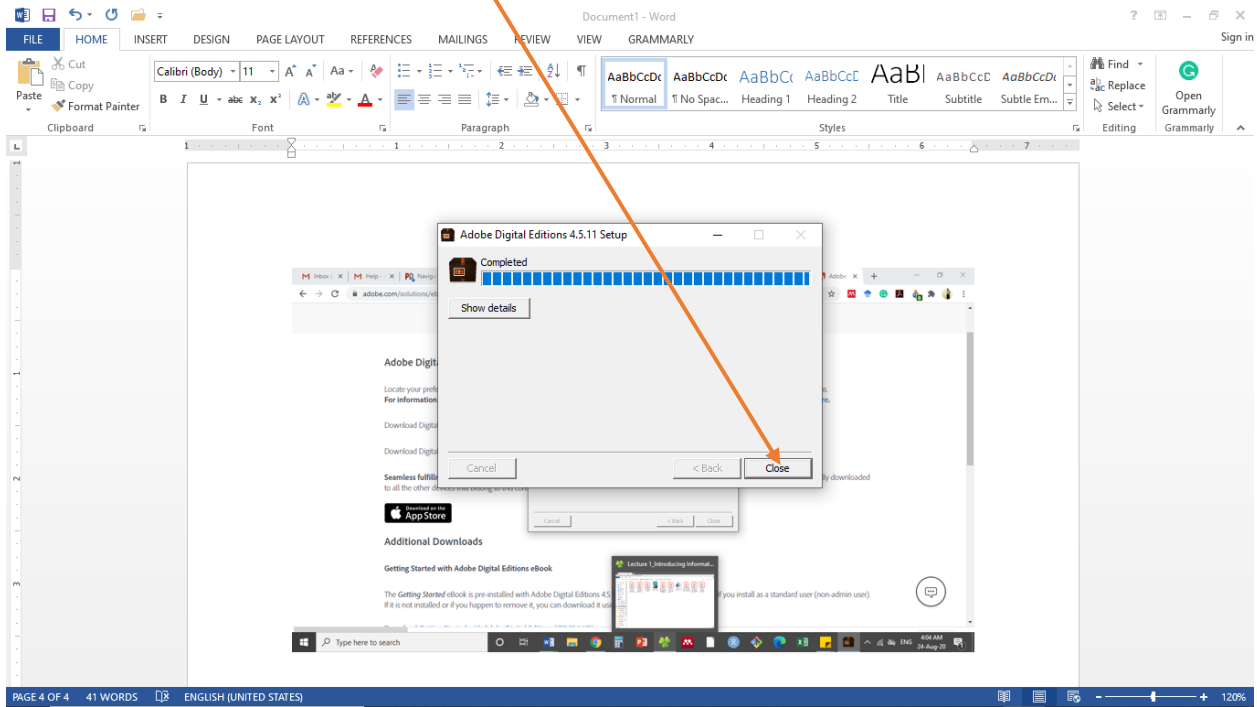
Document1 - Word

FILE HOME INSERT DESIGN PAGE LAYOUT REFERENCES MAILINGS REVIEW VIEW GRAMMARLY Sign in

Cut
Copy
Paste
Format Painter
Clipboard

Calibri (Body) 11
Font

Paragraph

AaBbCcDc ¶ Normal
AaBbCcDc ¶ No Spac...
AaBbCc Heading 1
AaBbCcD Heading 2
AaBl Title
AaBbCcD Subtitle
AaBbCcDc Subtle Em...
Styles

Find
Replace
Select
Editing

Open Grammarly
Grammarly

Adobe Digital Editions 4.5.11 Setup

Completed

Show details

Cancel < Back Close

Inbox Help Navig Adobe

adobe.com/solutions/e

Adobe Digit

Locate your pref
For information

Download Digit

Download Digit

Seamless fulfill
to all the other devices that belong to this con

y downloaded

Download on the App Store

Additional Downloads

Getting Started with Adobe Digital Editions eBook

The Getting Started eBook is pre-installed with Adobe Digital Editions 4.5 if you install as a standard user (non-admin user).
If it is not installed or if you happen to remove it, you can download it usi

Cancel < Back Close

Lecture 1_Introducing Informat...

Type here to search

ENG 4:04 AM 24-Aug-20

PAGE 4 OF 4 41 WORDS ENGLISH (UNITED STATES) 120%